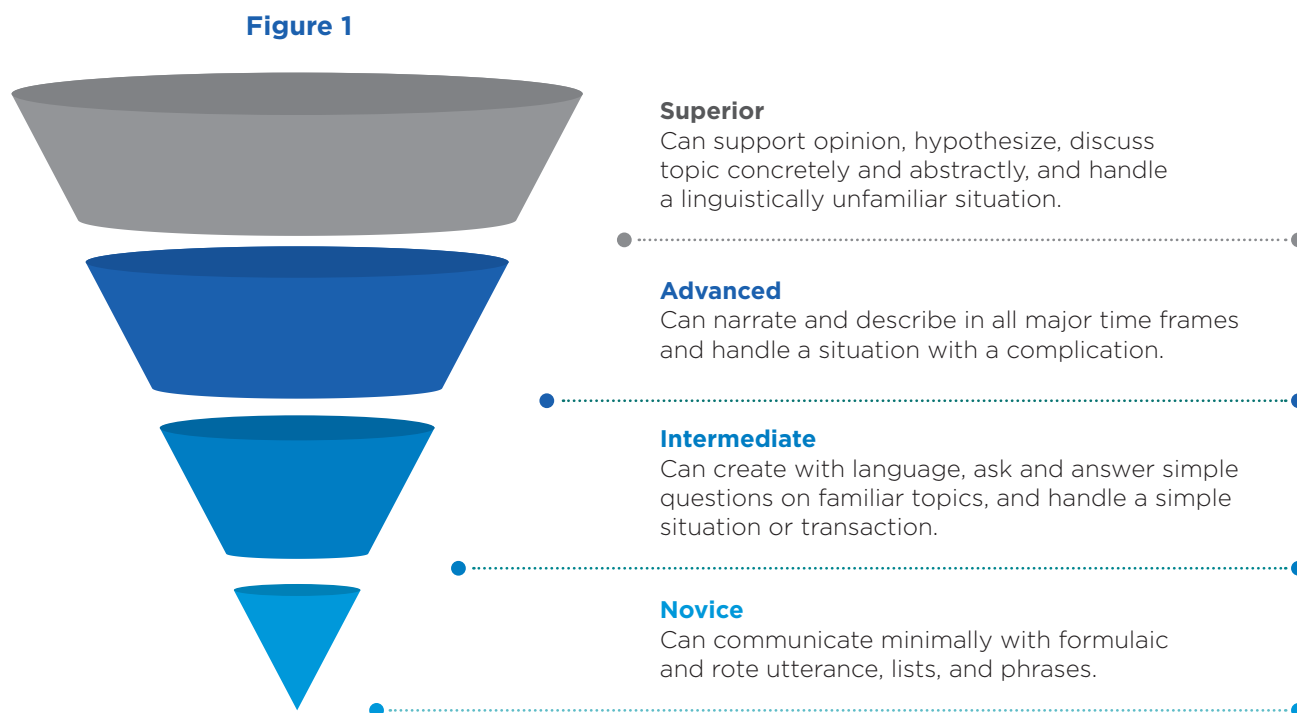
Figure 1

Superior
Can support opinion, hypothesize, discuss topic concretely and abstractly, and handle a linguistically unfamiliar situation.

Advanced
Can narrate and describe in all major time frames and handle a situation with a complication.

Intermediate
Can create with language, ask and answer simple questions on familiar topics, and handle a simple situation or transaction.

Novice
Can communicate minimally with formulaic and rote utterance, lists, and phrases.